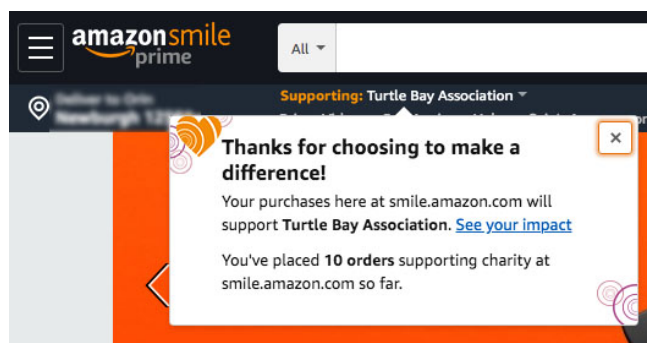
amazonsmile
prime

All

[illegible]
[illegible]

Supporting: Turtle Bay Association

×

Thanks for choosing to make a difference!

Your purchases here at smile.amazon.com will support Turtle Bay Association. See your impact

You've placed 10 orders supporting charity at smile.amazon.com so far.